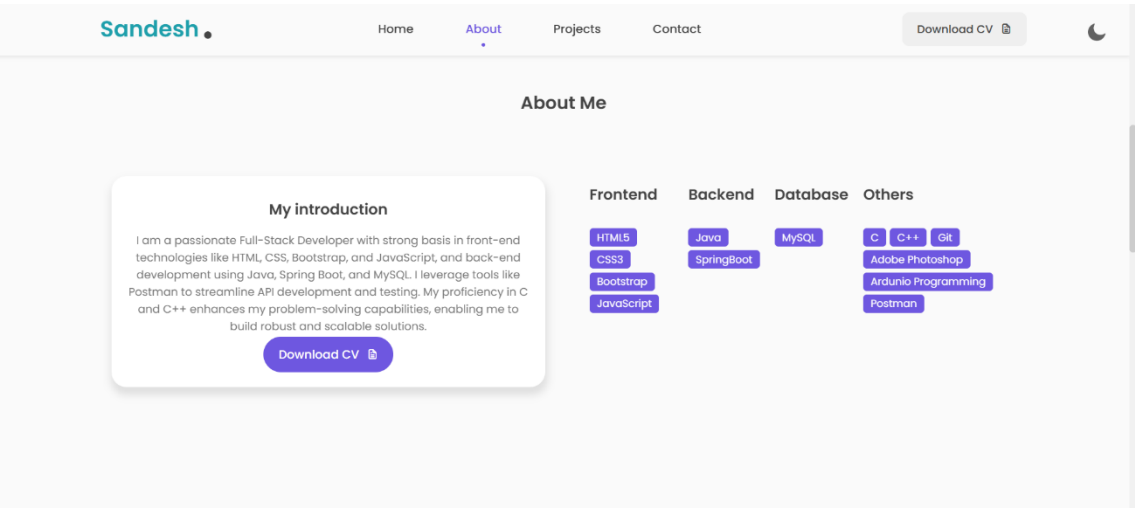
Sandesh.

Home About Projects Contact

Download CV

About Me

My introduction

I am a passionate Full-Stack Developer with strong basis in front-end technologies like HTML, CSS, Bootstrap, and JavaScript, and back-end development using Java, Spring Boot, and MySQL. I leverage tools like Postman to streamline API development and testing. My proficiency in C and C++ enhances my problem-solving capabilities, enabling me to build robust and scalable solutions.

Download CV

Frontend

HTML5
CSS3
Bootstrap
JavaScript

Backend

Java
SpringBoot

Database

MySQL

Others

C
C++
Git
Adobe Photoshop
Ardunio Programming
Postman